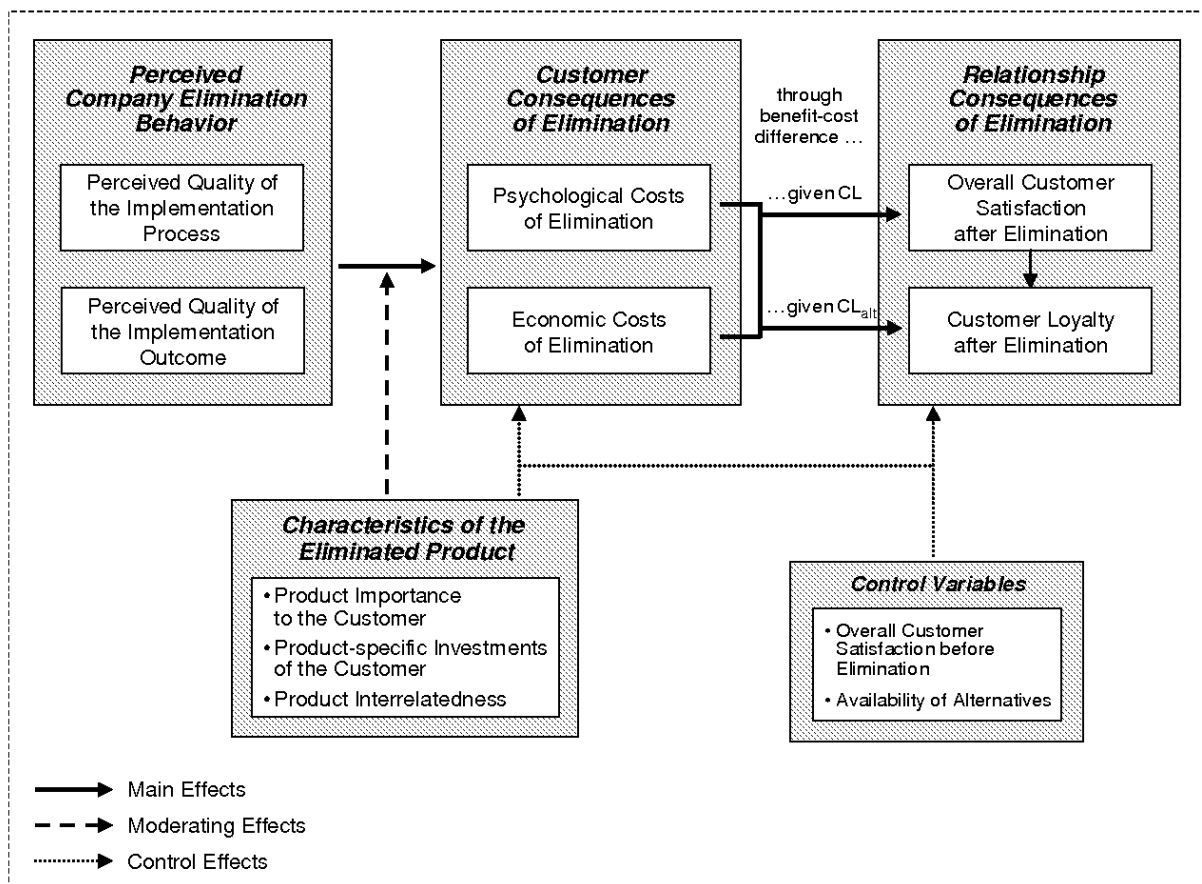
Perceived Company Elimination Behavior

Perceived Quality of the Implementation Process

Perceived Quality of the Implementation Outcome

Customer Consequences of Elimination

Psychological Costs of Elimination

Economic Costs of Elimination

through benefit-cost difference ...

...given CL

...given $CL_{alt}$

Relationship Consequences of Elimination

Overall Customer Satisfaction after Elimination

Customer Loyalty after Elimination

Characteristics of the Eliminated Product

• Product Importance to the Customer
• Product-specific Investments of the Customer
• Product Interrelatedness

Control Variables

• Overall Customer Satisfaction before Elimination
• Availability of Alternatives

Main Effects

Moderating Effects

Control Effects